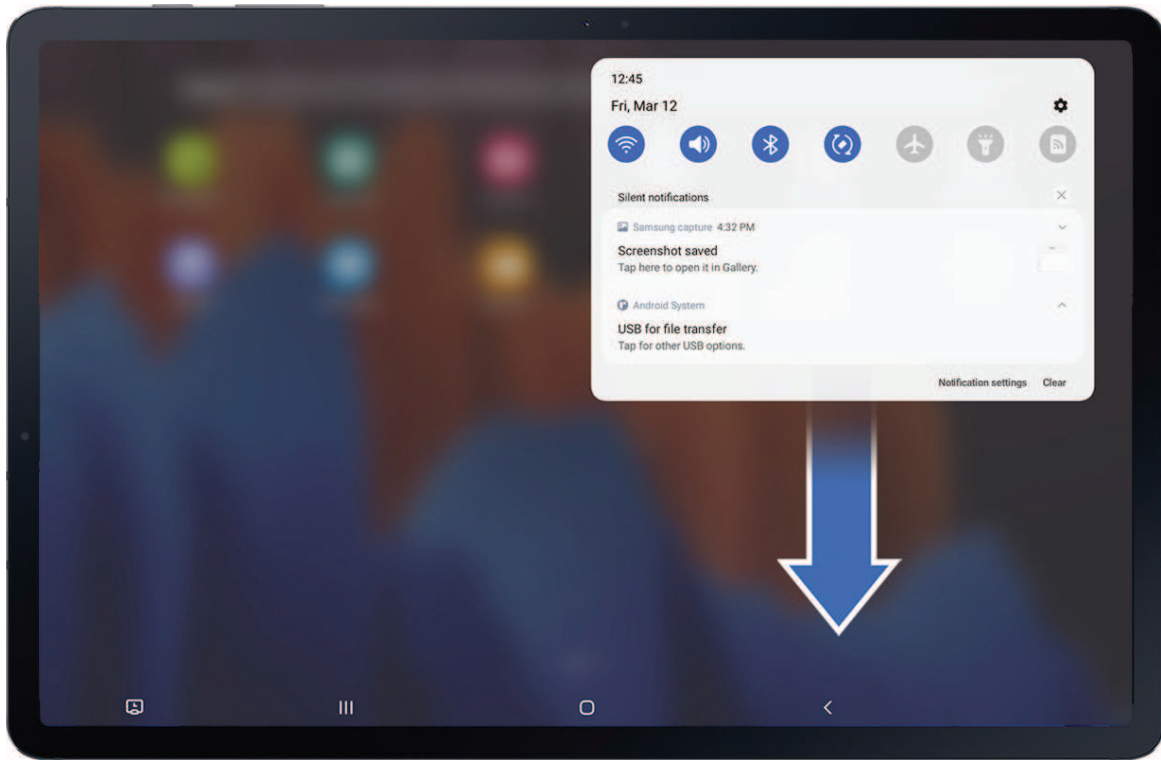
12:45

Fri, Mar 12

Silent notifications

Samsung capture 4:32 PM

Screenshot saved

Tap here to open it in Gallery.

Android System

USB for file transfer

Tap for other USB options.

Notification settings Clear